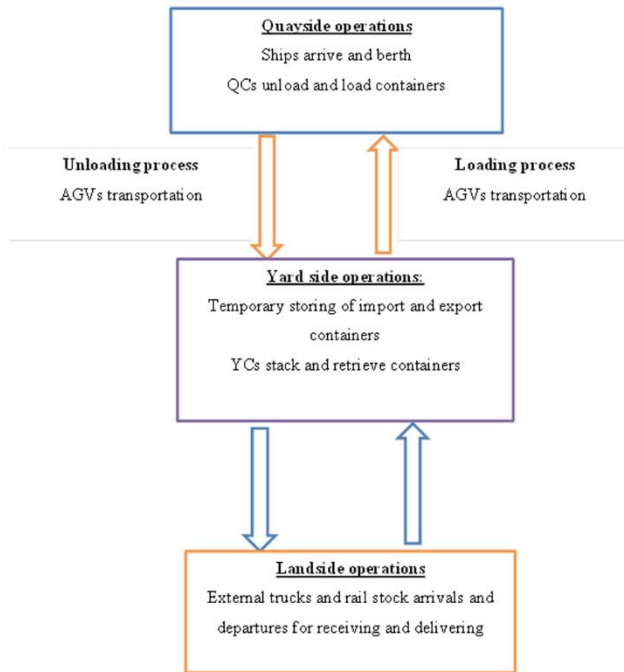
Quayside operations
Ships arrive and berth
QCs unload and load containers

Unloading process
AGVs transportation

Loading process
AGVs transportation

Yard side operations:
Temporary storing of import and export containers
YCs stack and retrieve containers

Landside operations
External trucks and rail stock arrivals and departures for receiving and delivering